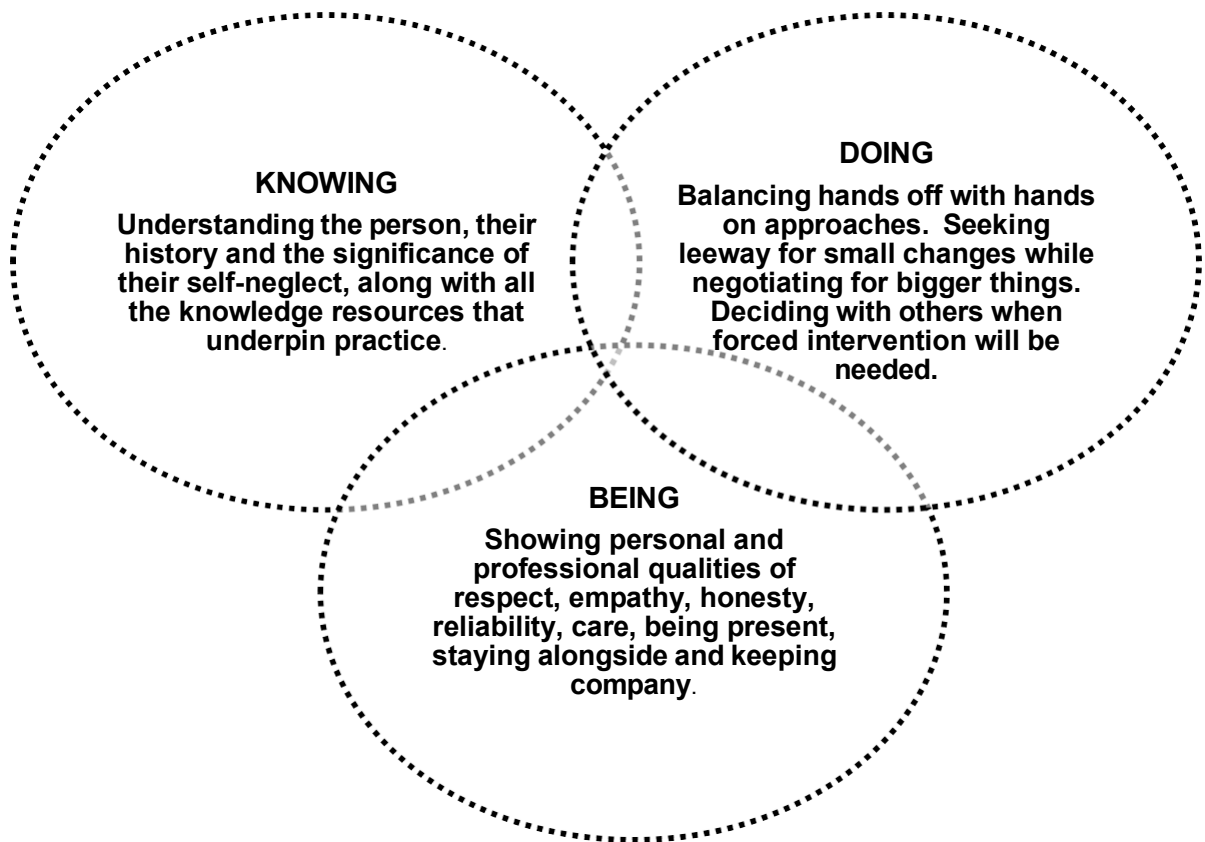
KNOWING

Understanding the person, their history and the significance of their self-neglect, along with all the knowledge resources that underpin practice.

DOING

Balancing hands off with hands on approaches. Seeking leeway for small changes while negotiating for bigger things. Deciding with others when forced intervention will be needed.

BEING

Showing personal and professional qualities of respect, empathy, honesty, reliability, care, being present, staying alongside and keeping company.